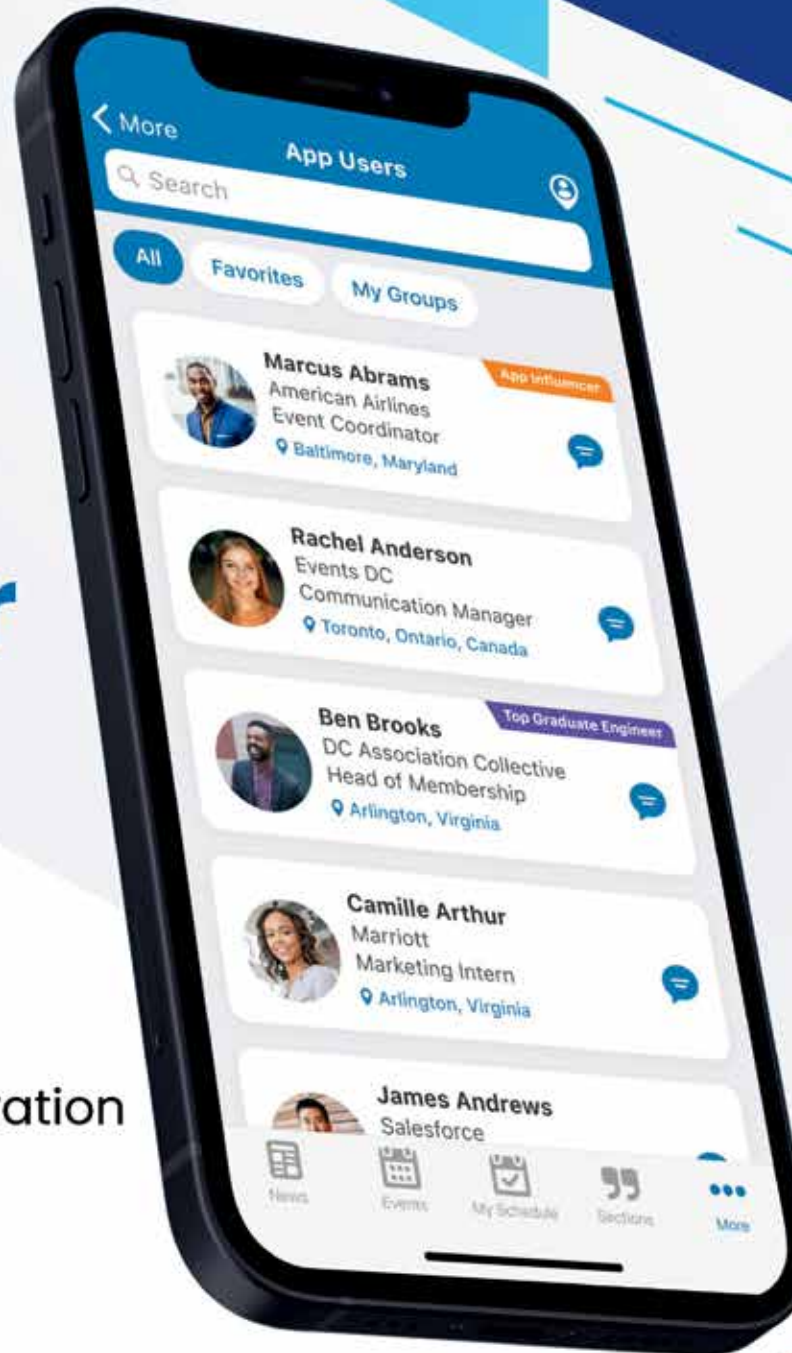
< More

App Users

Search

All

Favorites

My Groups

Marcus Abrams

App Influencer

American Airlines

Event Coordinator

Baltimore, Maryland

Rachel Anderson

Events DC

Communication Manager

Toronto, Ontario, Canada

Ben Brooks

Top Graduate Engineer

DC Association Collective

Head of Membership

Arlington, Virginia

Camille Arthur

Marriott

Marketing Intern

Arlington, Virginia

James Andrews

Salesforce

News

Events

My Schedule

Sections

More

ation